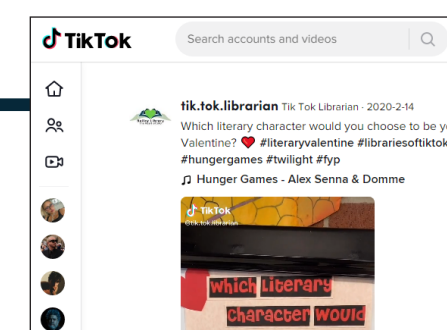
TikTok

Search accounts and videos

tik.tok.librarian Tik Tok Librarian · 2020-2-14

Which literary character would you choose to be y Valentine? ❤️ #literaryvalentine #librariesoftikto #hungergames #twilight #fyp

♫ Hunger Games - Alex Senna & Domme

TikTok
@tik.tok.librarian

which Literary
Character would